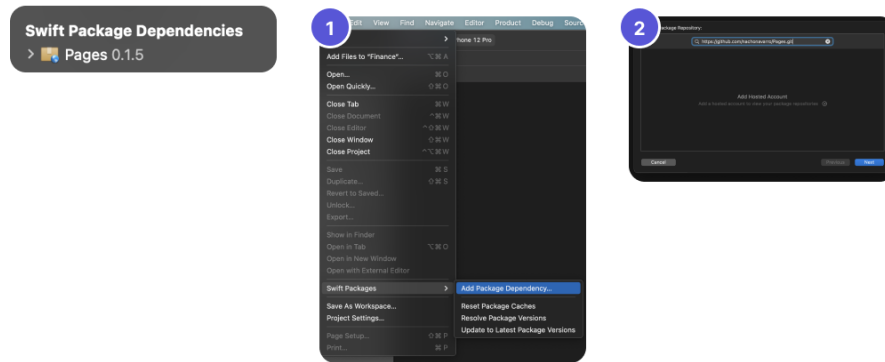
Swift Package Dependencies
Pages 0.1.5

1
Edit View Find Navigate Editor Product Debug Sourc
hone 12 Pro
Add Files to "Finance"... ⌥⌘A
Open... ⌘O
Open Quickly... ⇧⌘O
Close Tab ⌘W
Close Document ^⌘W
Close Editor ^⇧⌘W
Close Window ⇧⌘W
Close Project ^⌥⌘W
Save ⌘S
Duplicate... ⇧⌘S
Revert to Saved...
Unlock...
Export...
Show in Finder
Open in Tab ⌥⌘O
Open in New Window
Open with External Editor
Swift Packages
Save As Workspace...
Project Settings...
Page Setup... ⇧⌘P
Print... ⌘P
Add Package Dependency...
Reset Package Caches
Resolve Package Versions
Update to Latest Package Versions

2
Package Repository:
https://github.com/nachonavarro/Pages.git
Add Hosted Account
Add a hosted account to view your package repositories
Cancel
Previous
Next